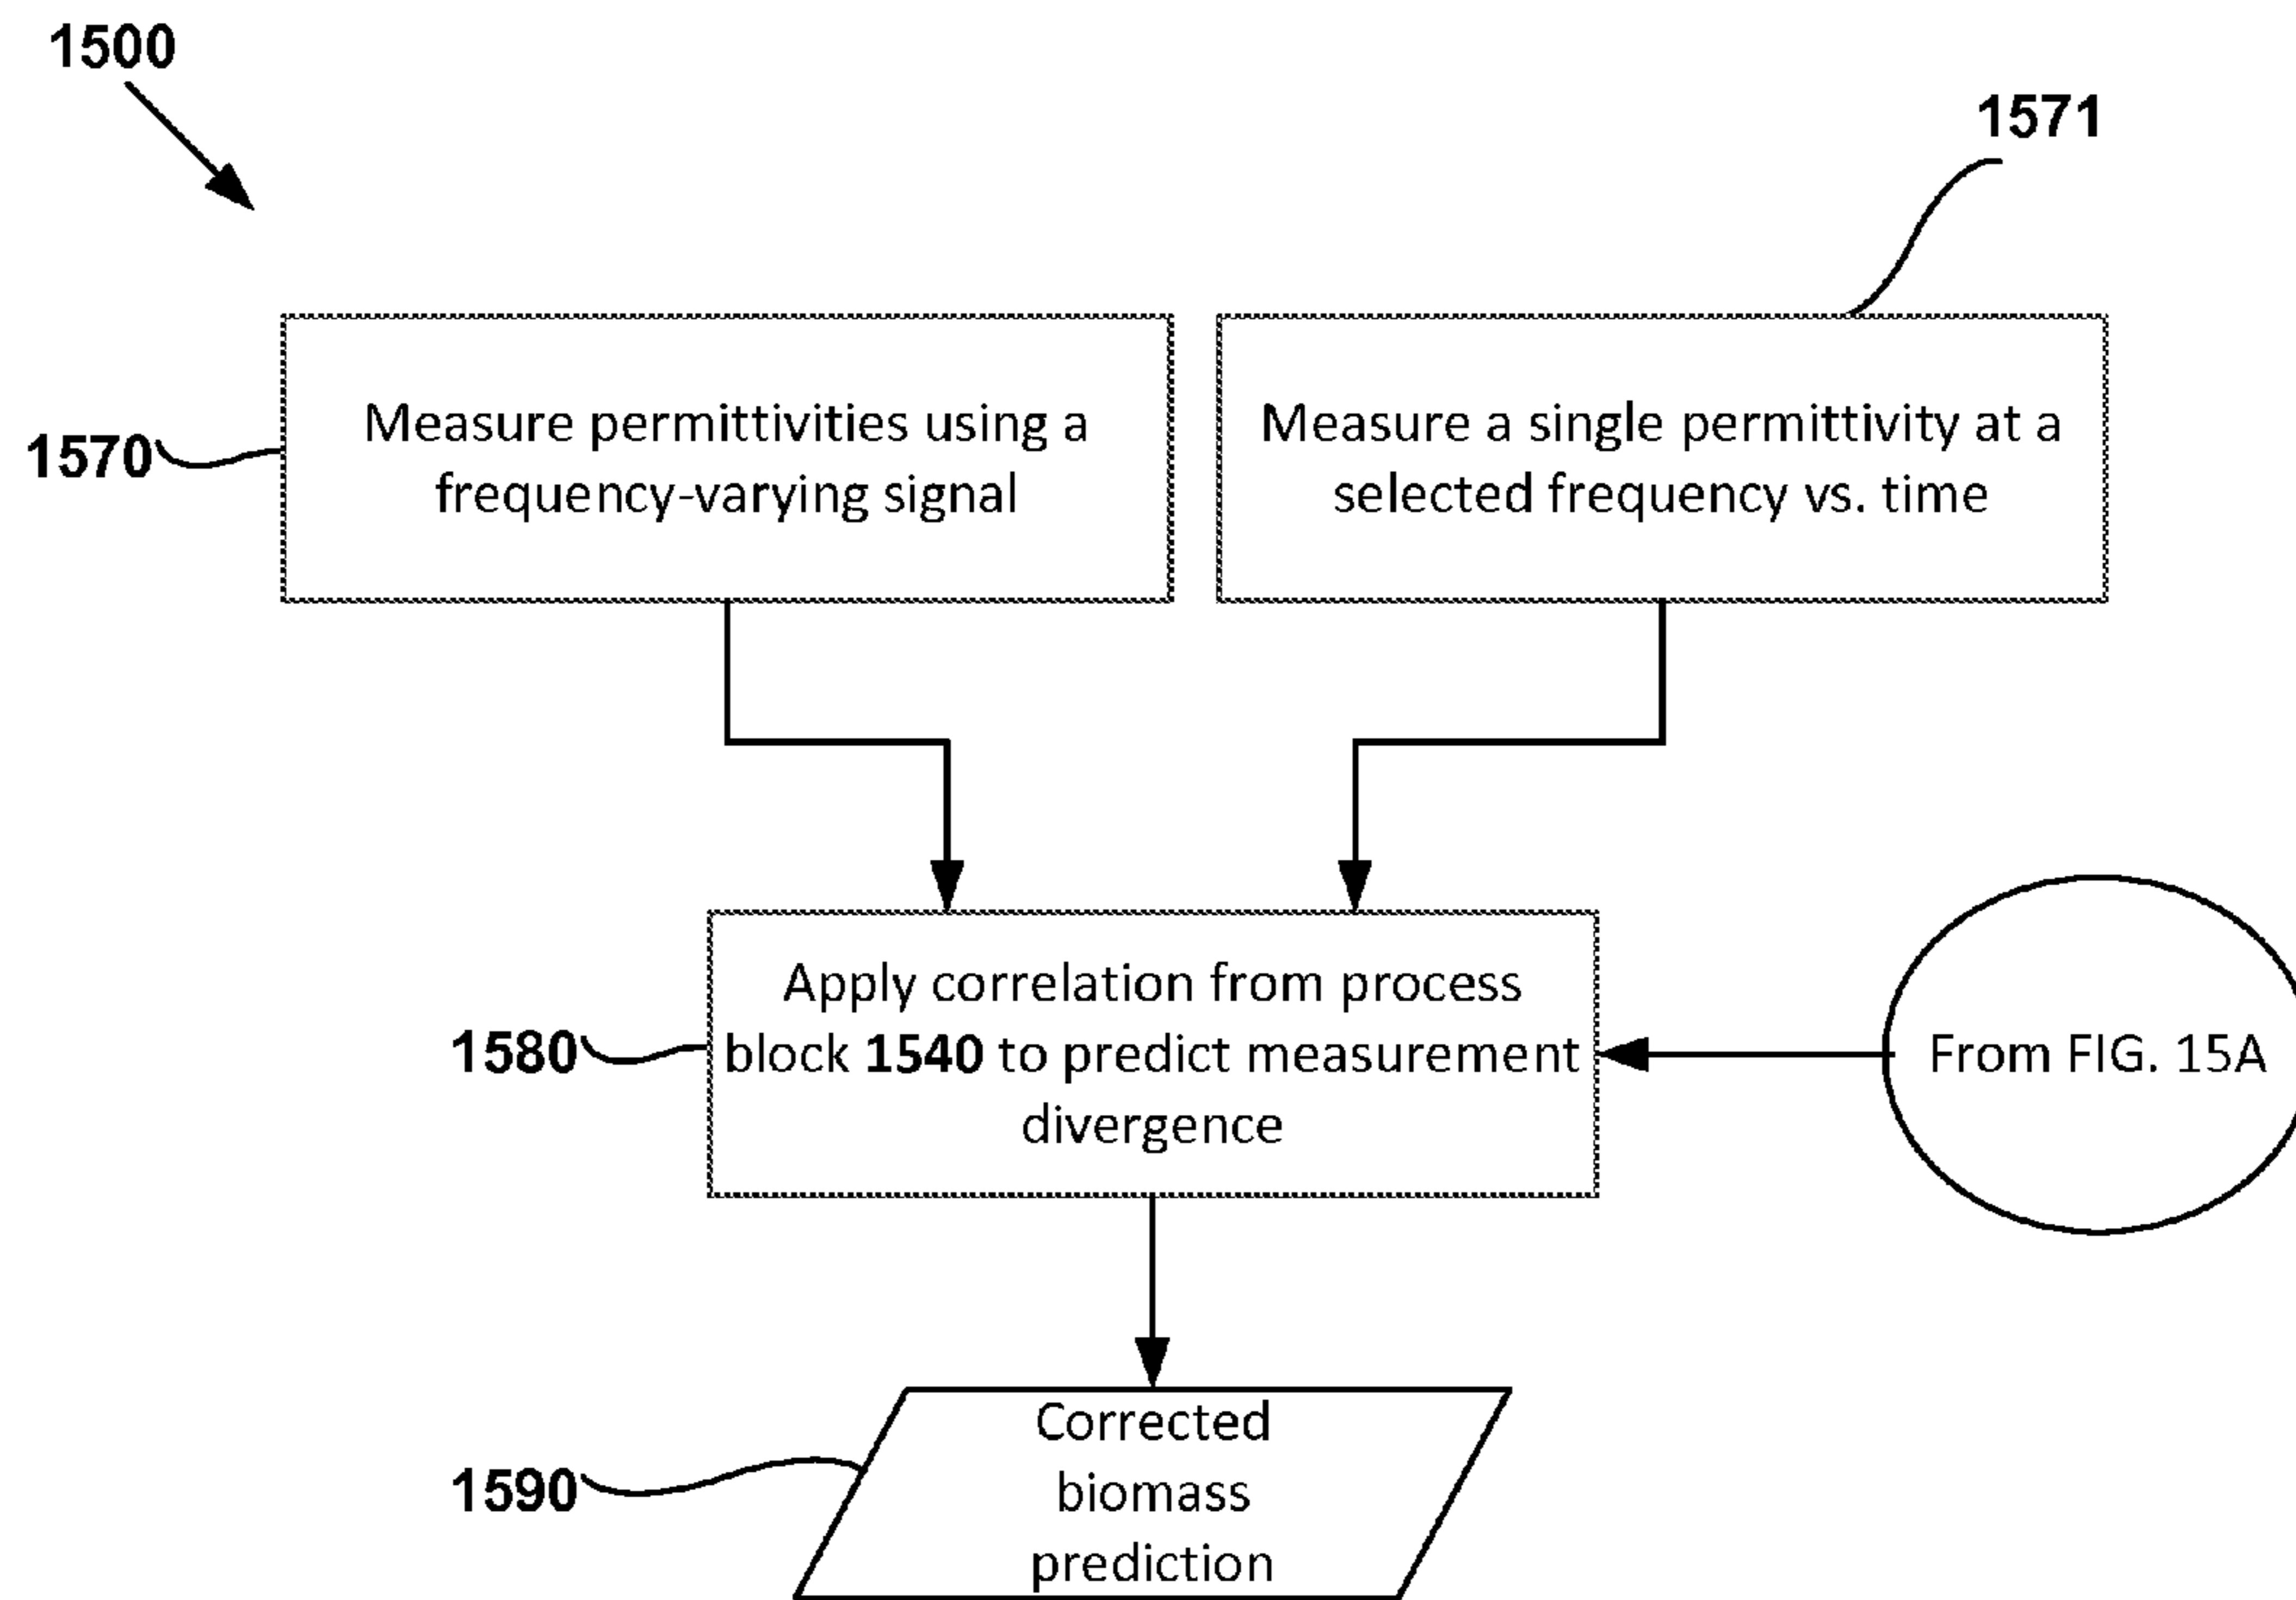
1500

1571

1570 Measure permittivities using a frequency-varying signal

Measure a single permittivity at a selected frequency vs. time

1580 Apply correlation from process block **1540** to predict measurement divergence

From FIG. 15A

1590 Corrected biomass prediction